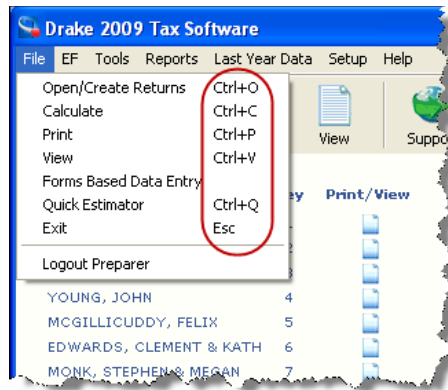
Drake 2009 Tax Software

File EF Tools Reports Last Year Data Setup Help

Open/Create Returns Ctrl+O
Calculate Ctrl+C
Print Ctrl+P
View Ctrl+V
Forms Based Data Entry
Quick Estimator Ctrl+Q
Exit Esc

Logout Preparer

View Suppo

ey Print/View

YOUNG, JOHN 4
MCGILLICUDDY, FELIX 5
EDWARDS, CLEMENT & KATH 6
MONK, STEPHEN & MEGAN 7